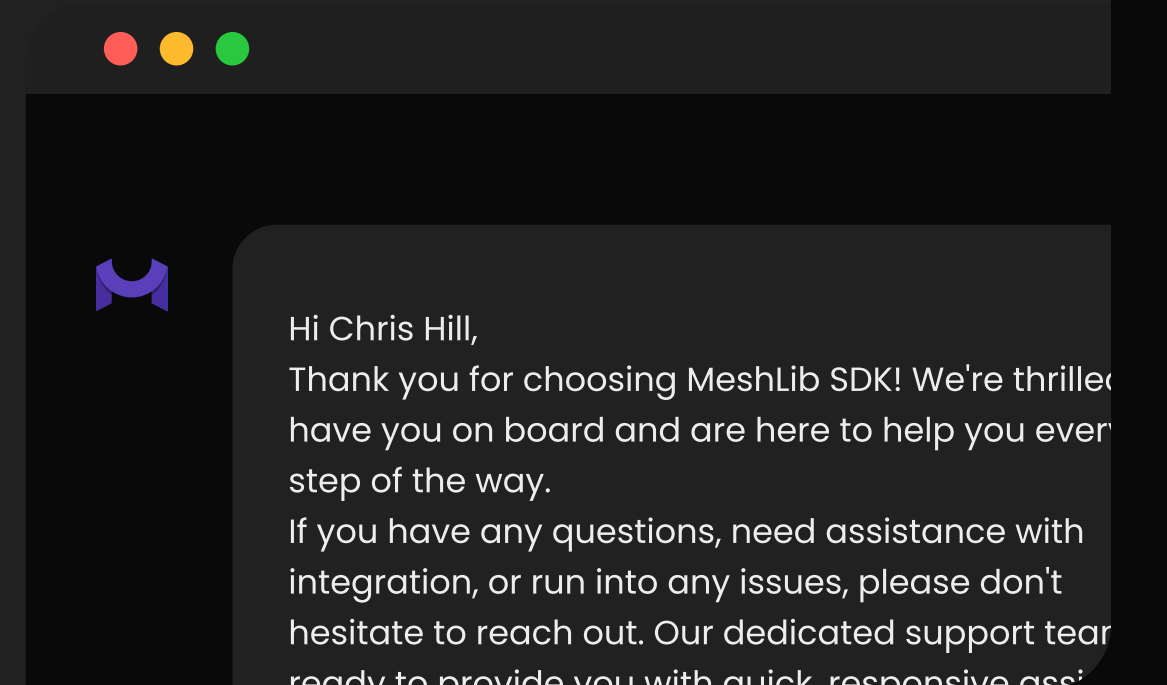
Hi Chris Hill,
Thank you for choosing MeshLib SDK! We're thrille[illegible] have you on board and are here to help you ever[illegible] step of the way.
If you have any questions, need assistance with integration, or run into any issues, please don't hesitate to reach out. Our dedicated support tea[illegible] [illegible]